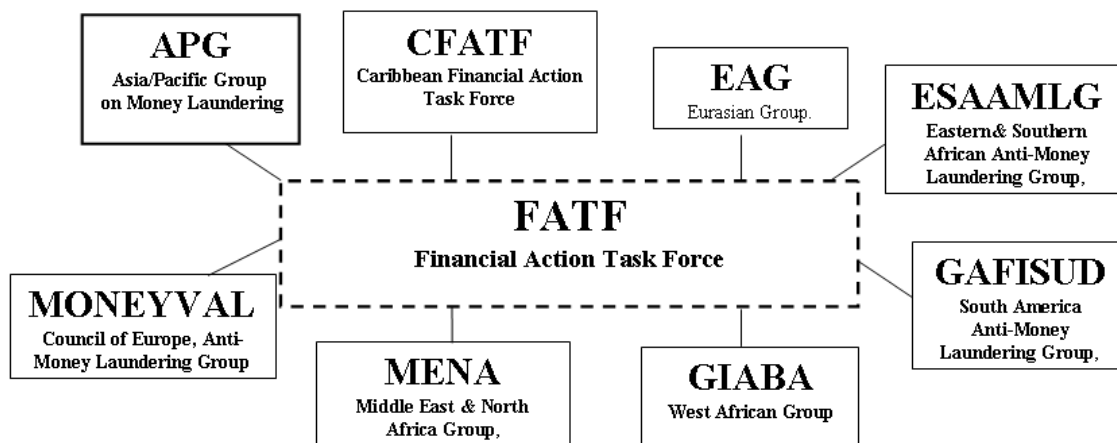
APG
Asia/Pacific Group on Money Laundering

CFATF
Caribbean Financial Action Task Force

EAG
Eurasian Group.

ESAAMLG
Eastern& Southern African Anti-Money Laundering Group,

FATF
Financial Action Task Force

MONEYVAL
Council of Europe, Anti-Money Laundering Group

GAFISUD
South America Anti-Money Laundering Group,

MENA
Middle East & North Africa Group,

GIABA
West African Group